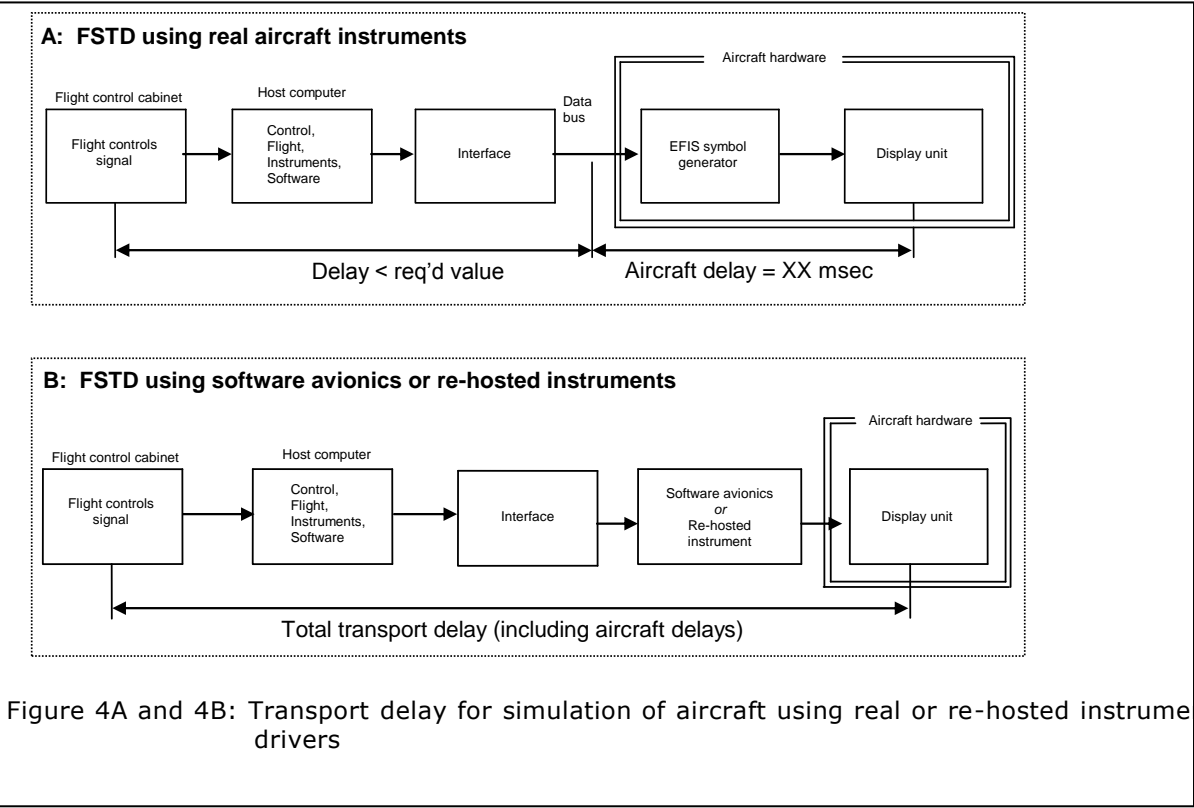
A: FSTD using real aircraft instruments

Aircraft hardware

Flight control cabinet

Flight controls signal

Host computer

Control, Flight, Instruments, Software

Interface

Data bus

EFIS symbol generator

Display unit

Delay < req'd value

Aircraft delay = XX msec

B: FSTD using software avionics or re-hosted instruments

Aircraft hardware

Flight control cabinet

Flight controls signal

Host computer

Control, Flight, Instruments, Software

Interface

Software avionics *or* Re-hosted instrument

Display unit

Total transport delay (including aircraft delays)

Figure 4A and 4B: Transport delay for simulation of aircraft using real or re-hosted instrume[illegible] drivers